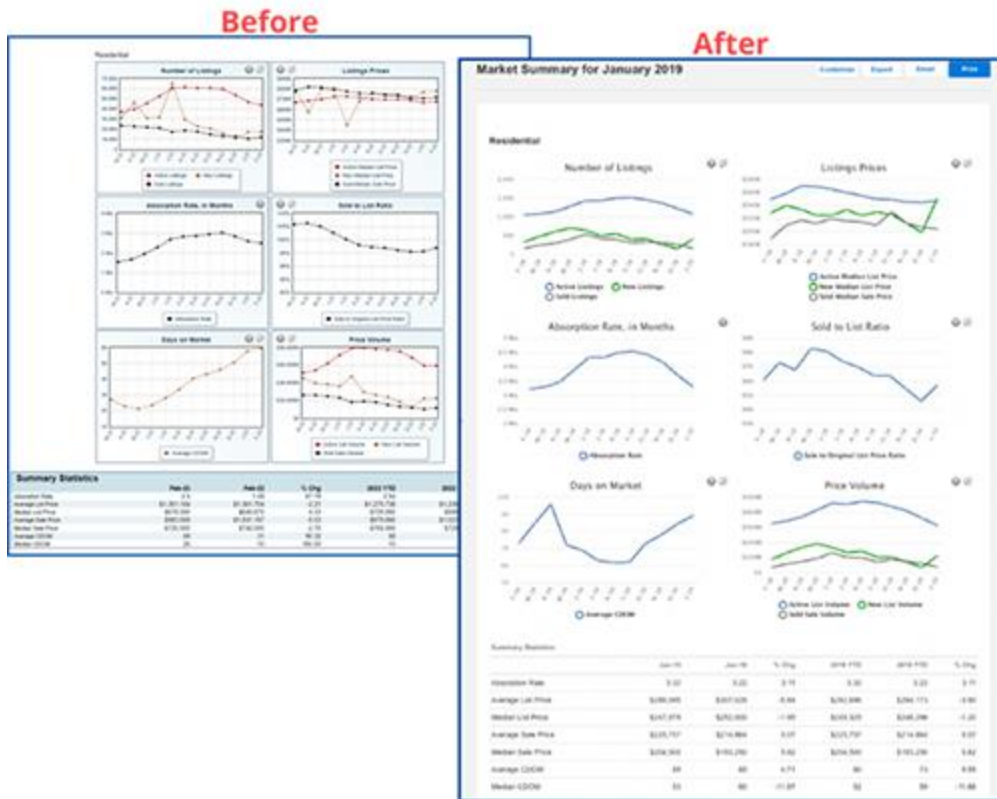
Before

Residential

Number of Listings

Active Listings
New Listings
Sold Listings

Listings Prices

Active Median List Price
New Median List Price
Sold Median Sale Price

Absorption Rate, in Months

Absorption Rate

Sold to List Ratio

Sold to Original List Price Ratio

Days on Market

Average CDOM

Price Volume

Active List Volume
New List Volume
Sold Sale Volume

Summary Statistics

| | Feb-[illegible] | Feb-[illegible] | % Chg | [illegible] YTD | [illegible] |
|---|---|---|---|---|---|
| Absorption Rate | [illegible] | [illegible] | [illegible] | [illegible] | |
| Average List Price | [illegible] | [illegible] | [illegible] | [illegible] | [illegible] |
| Median List Price | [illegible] | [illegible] | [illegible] | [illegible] | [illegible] |
| Average Sale Price | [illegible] | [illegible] | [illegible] | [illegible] | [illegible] |
| Median Sale Price | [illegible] | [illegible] | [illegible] | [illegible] | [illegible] |
| Average CDOM | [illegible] | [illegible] | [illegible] | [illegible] | |
| Median CDOM | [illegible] | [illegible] | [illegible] | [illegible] | |

After

Market Summary for January 2019

Customize Export Email Print

Residential

Number of Listings

Active Listings New Listings
Sold Listings

Listings Prices

Active Median List Price
New Median List Price
Sold Median Sale Price

Absorption Rate, in Months

Absorption Rate

Sold to List Ratio

Sold to Original List Price Ratio

Days on Market

Average CDOM

Price Volume

Active List Volume New List Volume
Sold Sale Volume

Summary Statistics

| | Jan-19 | Jan-18 | % Chg | 2019 YTD | 2018 YTD | % Chg |
|---|---|---|---|---|---|---|
| Absorption Rate | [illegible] | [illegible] | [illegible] | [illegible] | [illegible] | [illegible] |
| Average List Price | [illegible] | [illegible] | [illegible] | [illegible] | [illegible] | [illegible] |
| Median List Price | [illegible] | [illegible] | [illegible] | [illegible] | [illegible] | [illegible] |
| Average Sale Price | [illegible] | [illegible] | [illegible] | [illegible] | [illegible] | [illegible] |
| Median Sale Price | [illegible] | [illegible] | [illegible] | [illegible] | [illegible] | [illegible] |
| Average CDOM | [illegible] | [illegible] | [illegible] | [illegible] | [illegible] | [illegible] |
| Median CDOM | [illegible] | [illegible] | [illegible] | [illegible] | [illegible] | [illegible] |